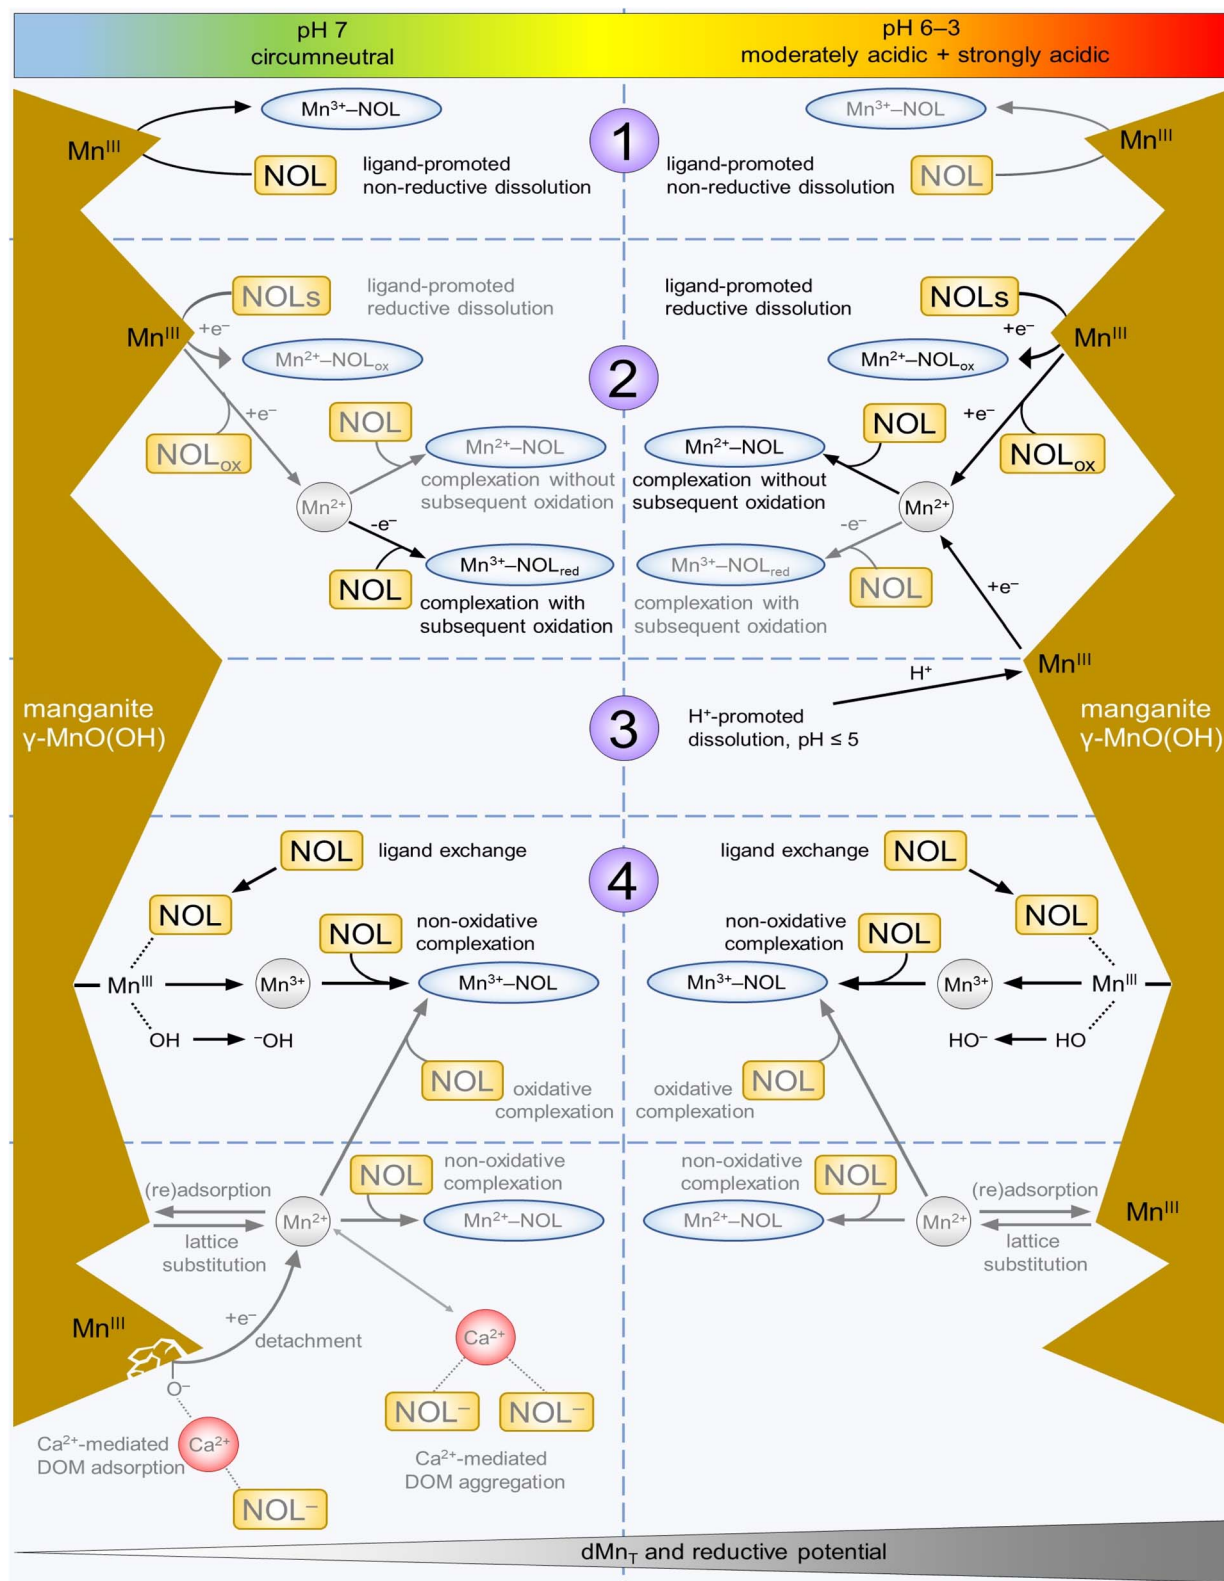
pH 7
circumneutral

pH 6–3
moderately acidic + strongly acidic

$Mn^{III}$

$Mn^{3+}$–NOL

NOL

ligand-promoted non-reductive dissolution

1

$Mn^{3+}$–NOL

ligand-promoted non-reductive dissolution

NOL

$Mn^{III}$

NOLs

ligand-promoted reductive dissolution

$Mn^{III}$

+e⁻

$Mn^{2+}$–$NOL_{ox}$

+e⁻

$NOL_{ox}$

NOL

$Mn^{2+}$–NOL

complexation without subsequent oxidation

$Mn^{2+}$

-e⁻

NOL

$Mn^{3+}$–$NOL_{red}$

complexation with subsequent oxidation

2

ligand-promoted reductive dissolution

NOLs

+e⁻

$Mn^{III}$

$Mn^{2+}$–$NOL_{ox}$

NOL

+e⁻

$NOL_{ox}$

$Mn^{2+}$–NOL

complexation without subsequent oxidation

$Mn^{2+}$

-e⁻

$Mn^{3+}$–$NOL_{red}$

NOL

+e⁻

complexation with subsequent oxidation

$Mn^{III}$

$H^+$

manganite
γ-MnO(OH)

3

$H^+$-promoted dissolution, pH ≤ 5

manganite
γ-MnO(OH)

NOL

ligand exchange

4

ligand exchange

NOL

NOL

NOL

non-oxidative complexation

non-oxidative complexation

NOL

NOL

$Mn^{III}$

$Mn^{3+}$

$Mn^{3+}$–NOL

$Mn^{3+}$–NOL

$Mn^{3+}$

$Mn^{III}$

OH

⁻OH

HO⁻

HO

NOL

oxidative complexation

oxidative complexation

NOL

non-oxidative complexation

non-oxidative complexation

NOL

NOL

(re)adsorption

$Mn^{2+}$

$Mn^{2+}$–NOL

$Mn^{2+}$–NOL

$Mn^{2+}$

(re)adsorption

$Mn^{III}$

lattice substitution

lattice substitution

$Mn^{III}$

+e⁻

detachment

$Ca^{2+}$

O⁻

NOL⁻

NOL⁻

$Ca^{2+}$-mediated DOM adsorption

$Ca^{2+}$

$Ca^{2+}$-mediated DOM aggregation

NOL⁻

$dMn_T$ and reductive potential